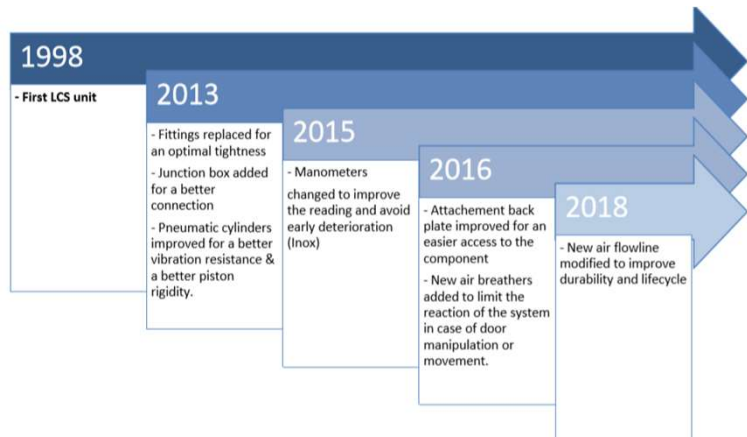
1998

- First LCS unit

2013

- Fittings replaced for an optimal tightness
- Junction box added for a better connection
- Pneumatic cylinders improved for a better vibration resistance & a better piston rigidity.

2015

- Manometers changed to improve the reading and avoid early deterioration (Inox)

2016

- Attachement back plate improved for an easier access to the component
- New air breathers added to limit the reaction of the system in case of door manipulation or movement.

2018

- New air flowline modified to improve durability and lifecycle